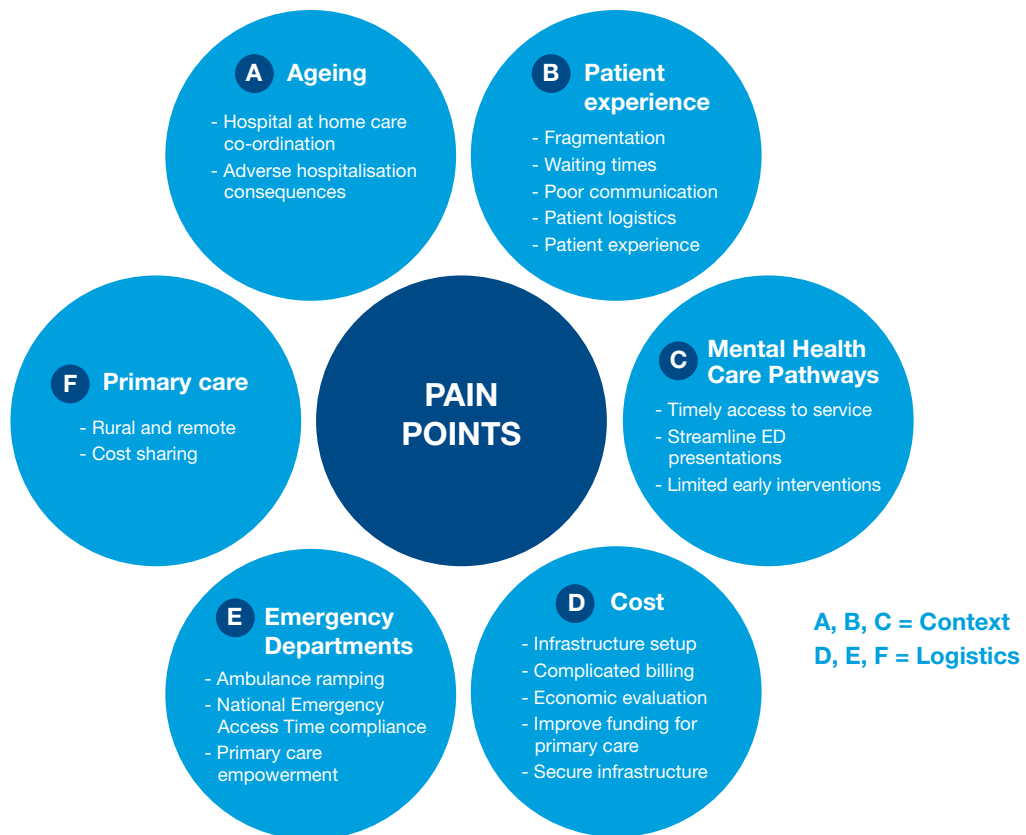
A Ageing

- Hospital at home care co-ordination
- Adverse hospitalisation consequences

B Patient experience

- Fragmentation
- Waiting times
- Poor communication
- Patient logistics
- Patient experience

F Primary care

- Rural and remote
- Cost sharing

PAIN POINTS

C Mental Health Care Pathways

- Timely access to service
- Streamline ED presentations
- Limited early interventions

E Emergency Departments

- Ambulance ramping
- National Emergency Access Time compliance
- Primary care empowerment

D Cost

- Infrastructure setup
- Complicated billing
- Economic evaluation
- Improve funding for primary care
- Secure infrastructure

A, B, C = Context
D, E, F = Logistics